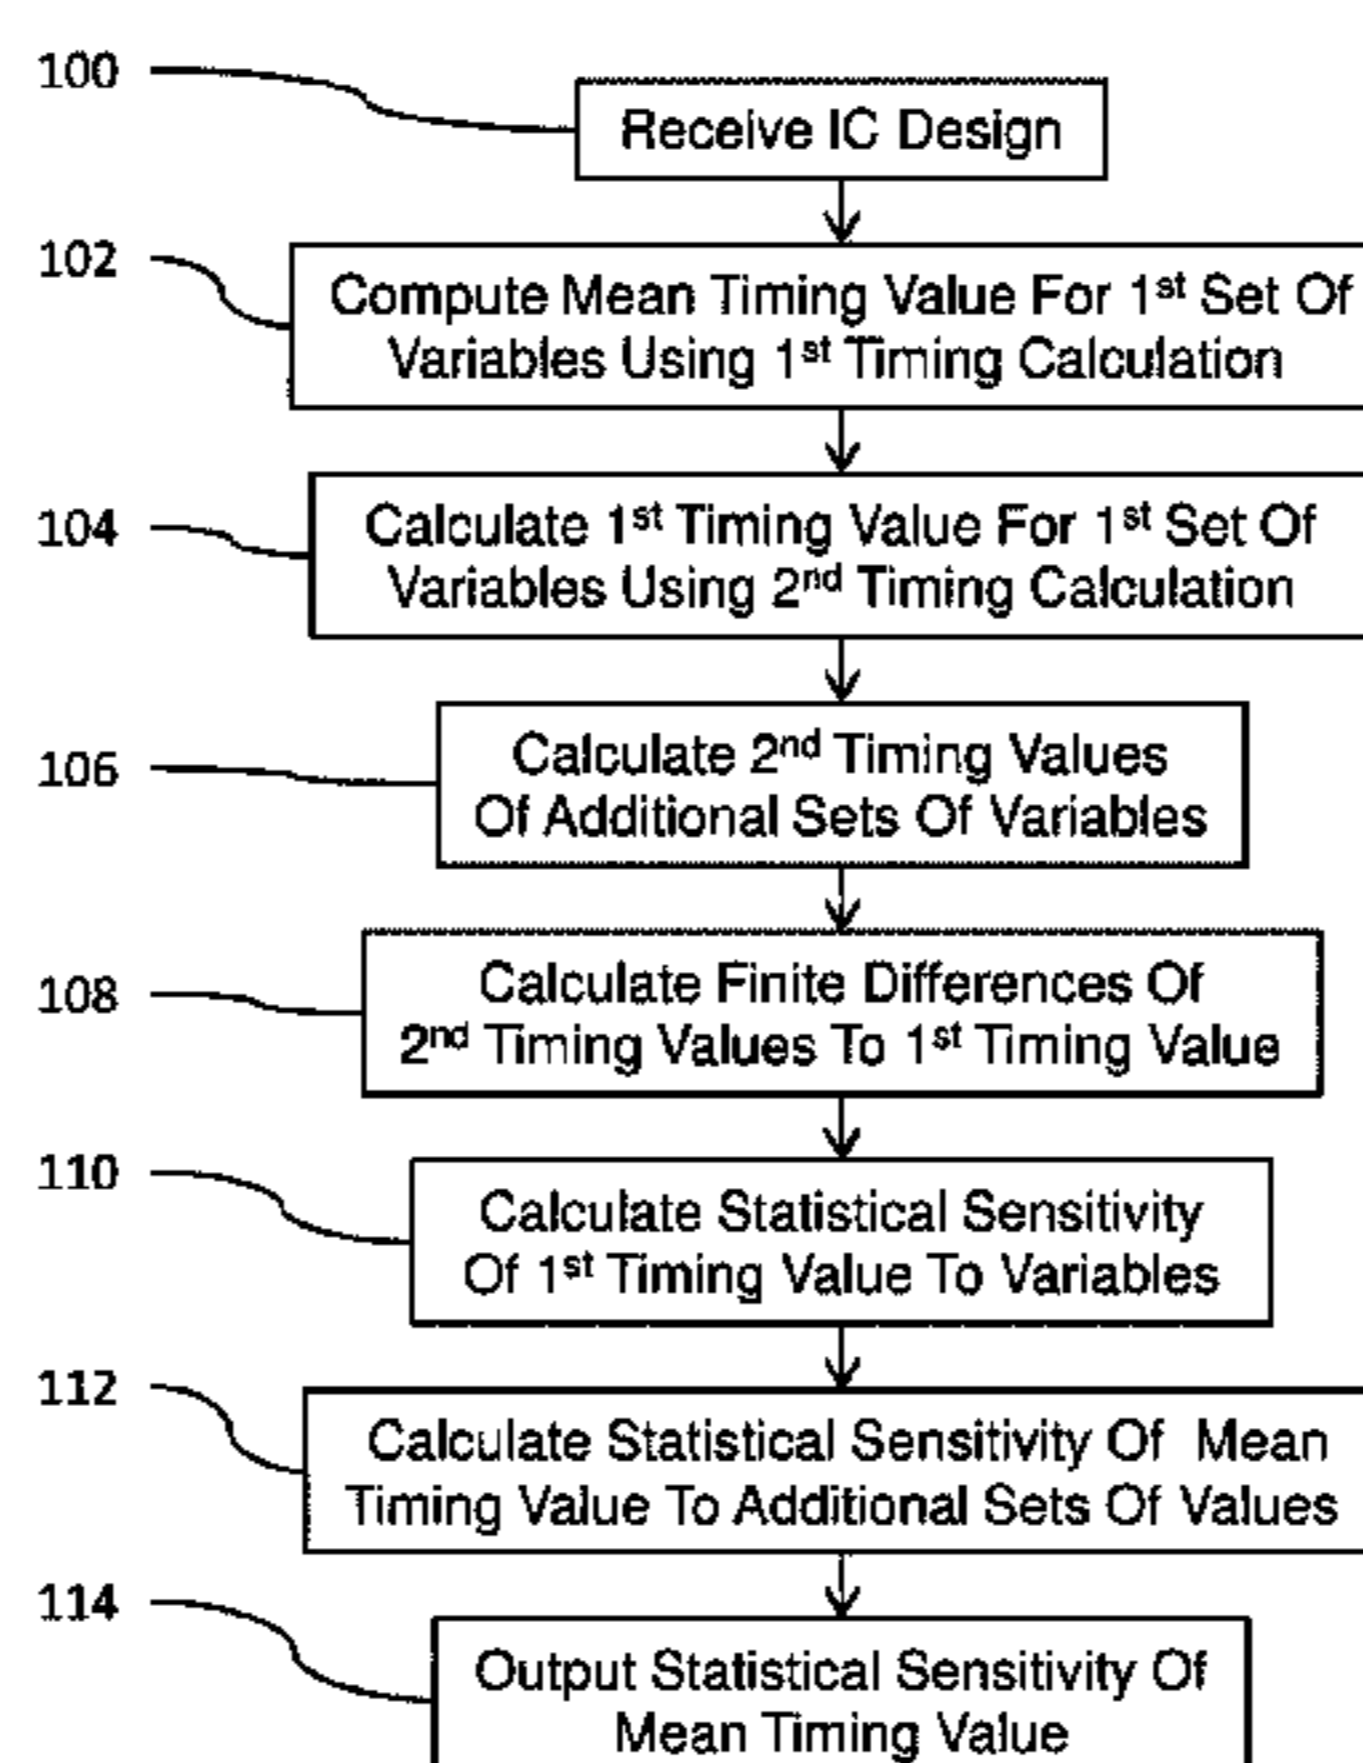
100

Receive IC Design

102

Compute Mean Timing Value For 1st Set Of Variables Using 1st Timing Calculation

104

Calculate 1st Timing Value For 1st Set Of Variables Using 2nd Timing Calculation

106

Calculate 2nd Timing Values Of Additional Sets Of Variables

108

Calculate Finite Differences Of 2nd Timing Values To 1st Timing Value

110

Calculate Statistical Sensitivity Of 1st Timing Value To Variables

112

Calculate Statistical Sensitivity Of Mean Timing Value To Additional Sets Of Values

114

Output Statistical Sensitivity Of Mean Timing Value